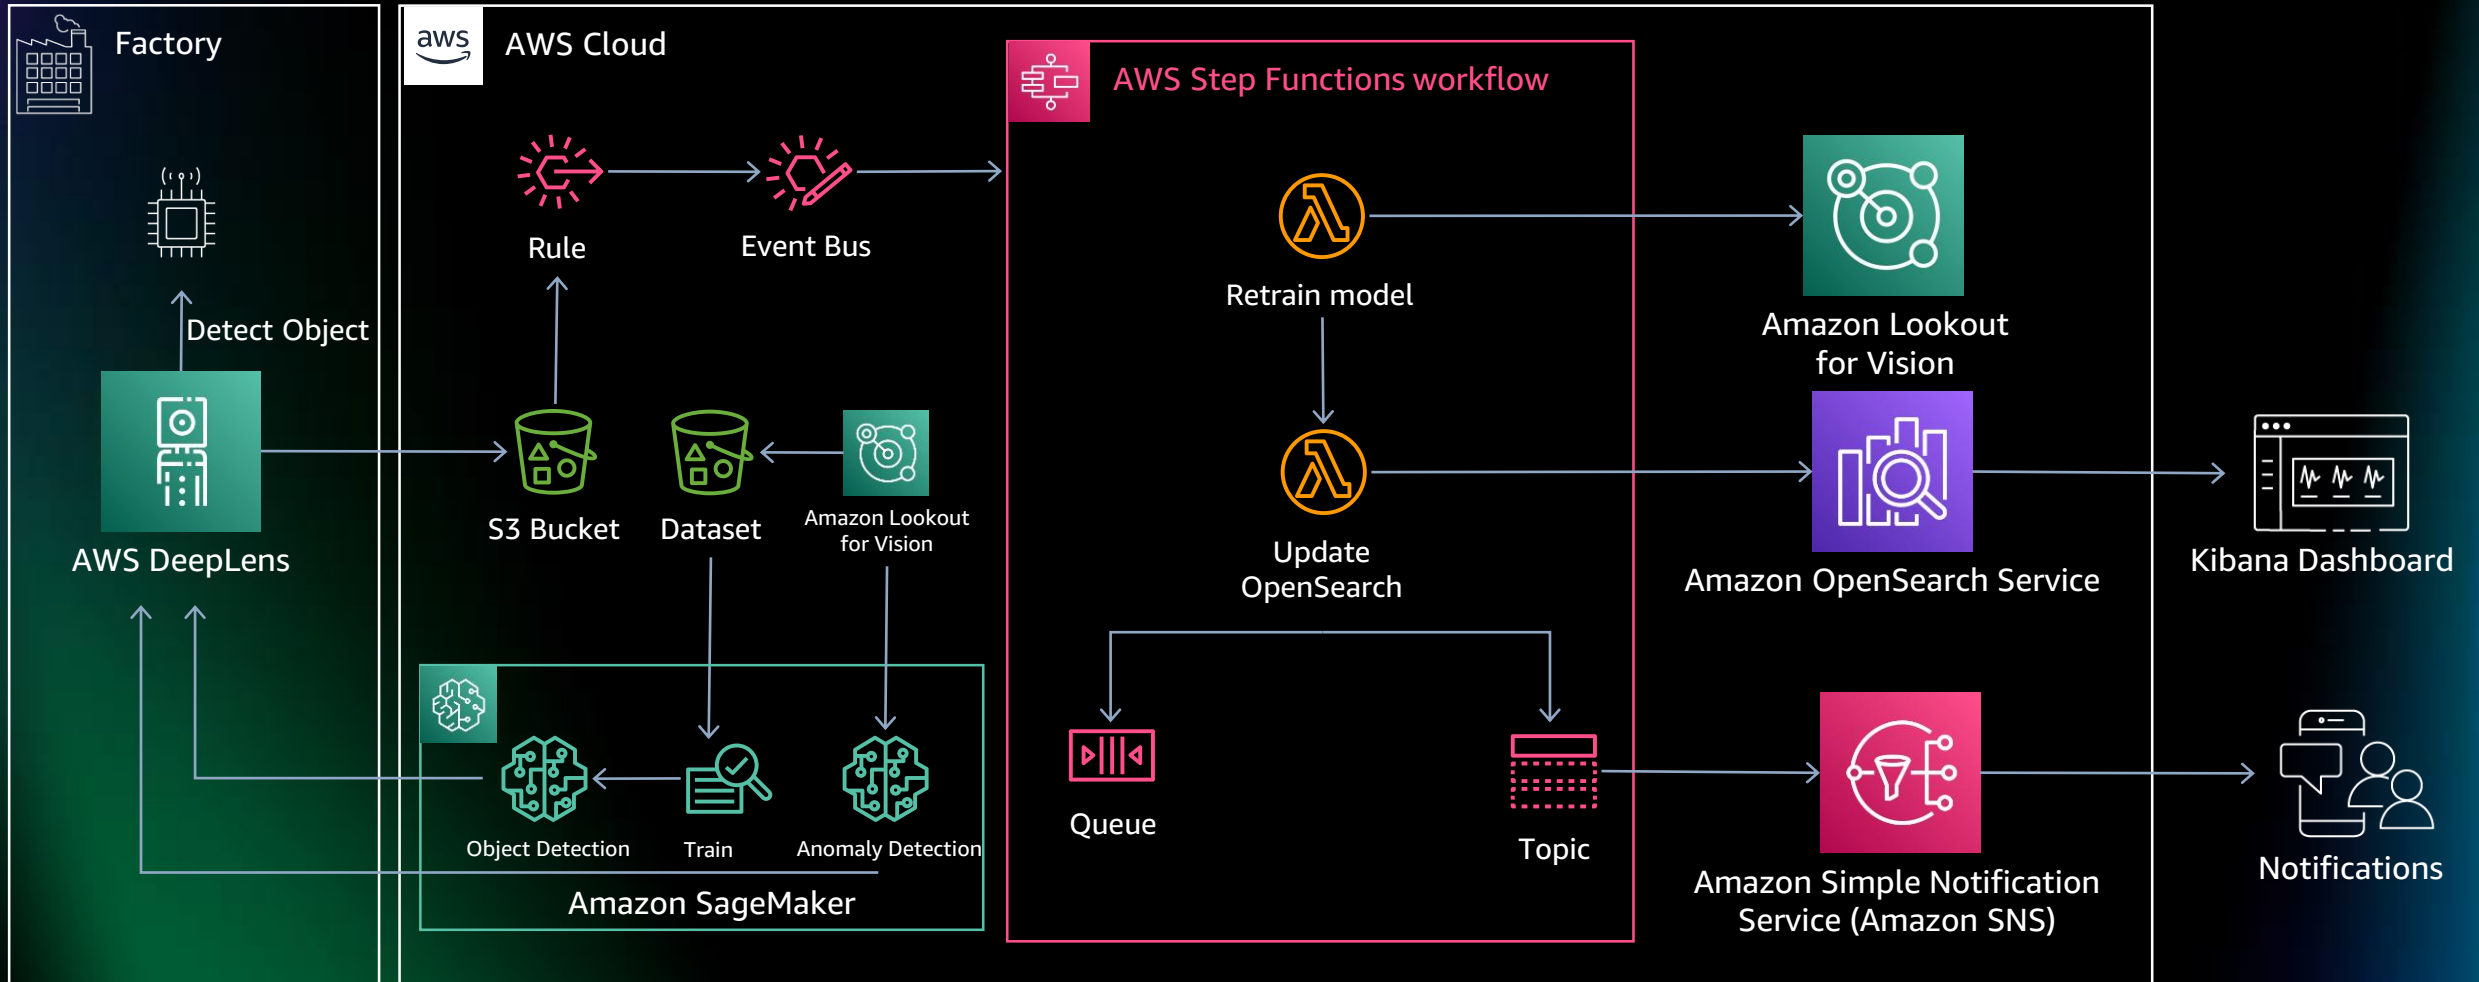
Factory

Detect Object

AWS DeepLens

aws

AWS Cloud

Rule

Event Bus

S3 Bucket

Dataset

Amazon Lookout for Vision

Object Detection

Train

Anomaly Detection

Amazon SageMaker

AWS Step Functions workflow

Retrain model

Update OpenSearch

Queue

Topic

Amazon Lookout for Vision

Amazon OpenSearch Service

Kibana Dashboard

Amazon Simple Notification Service (Amazon SNS)

Notifications